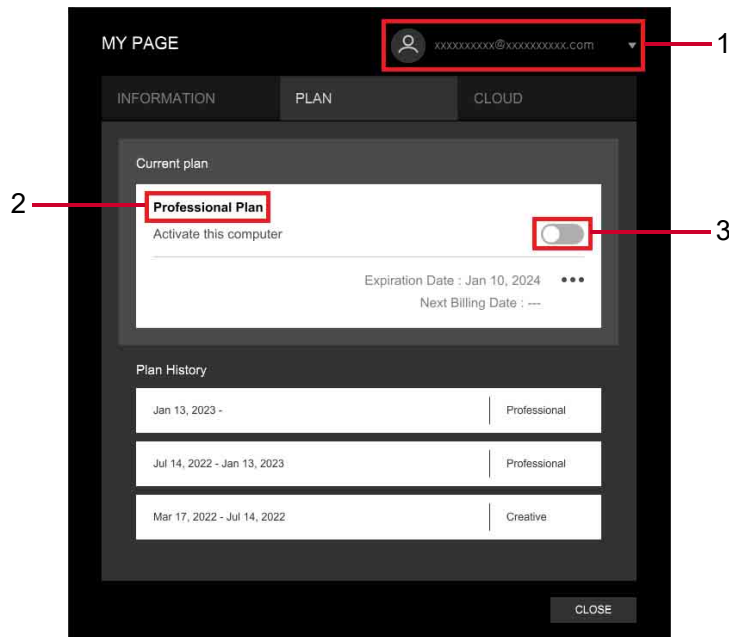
MY PAGE

xxxxxxxxxx@xxxxxxxxxx.com

1

INFORMATION

PLAN

CLOUD

Current plan

2

Professional Plan

Activate this computer

3

Expiration Date : Jan 10, 2024

Next Billing Date : ---

Plan History

| Jan 13, 2023 - | Professional |
|---|---|
| Jul 14, 2022 - Jan 13, 2023 | Professional |
| Mar 17, 2022 - Jul 14, 2022 | Creative |

CLOSE